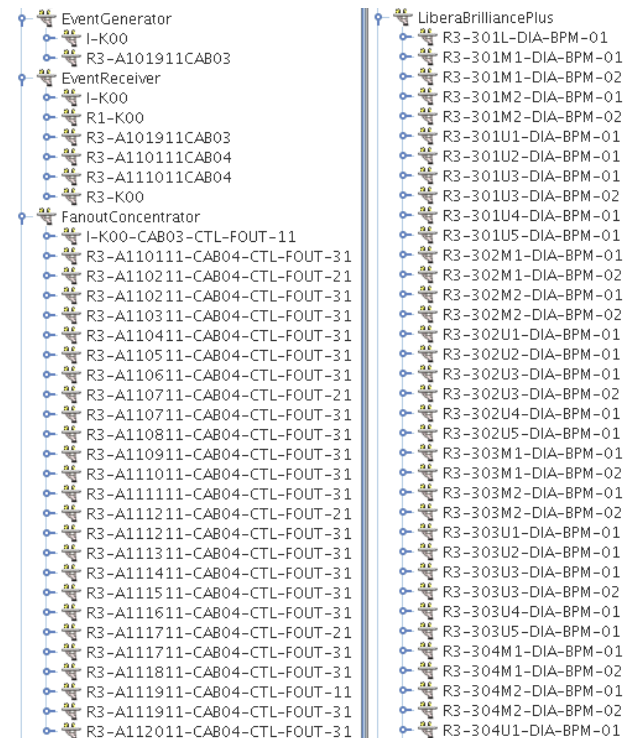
EventGenerator
I-K00
R3-A101911CAB03
EventReceiver
I-K00
R1-K00
R3-A101911CAB03
R3-A110111CAB04
R3-A111011CAB04
R3-K00
FanoutConcentrator
I-K00-CAB03-CTL-FOUT-11
R3-A110111-CAB04-CTL-FOUT-31
R3-A110211-CAB04-CTL-FOUT-21
R3-A110211-CAB04-CTL-FOUT-31
R3-A110311-CAB04-CTL-FOUT-31
R3-A110411-CAB04-CTL-FOUT-31
R3-A110511-CAB04-CTL-FOUT-31
R3-A110611-CAB04-CTL-FOUT-31
R3-A110711-CAB04-CTL-FOUT-21
R3-A110711-CAB04-CTL-FOUT-31
R3-A110811-CAB04-CTL-FOUT-31
R3-A110911-CAB04-CTL-FOUT-31
R3-A111011-CAB04-CTL-FOUT-31
R3-A111111-CAB04-CTL-FOUT-31
R3-A111211-CAB04-CTL-FOUT-21
R3-A111211-CAB04-CTL-FOUT-31
R3-A111311-CAB04-CTL-FOUT-31
R3-A111411-CAB04-CTL-FOUT-31
R3-A111511-CAB04-CTL-FOUT-31
R3-A111611-CAB04-CTL-FOUT-31
R3-A111711-CAB04-CTL-FOUT-21
R3-A111711-CAB04-CTL-FOUT-31
R3-A111811-CAB04-CTL-FOUT-31
R3-A111911-CAB04-CTL-FOUT-11
R3-A111911-CAB04-CTL-FOUT-31
R3-A112011-CAB04-CTL-FOUT-31

LiberaBrilliancePlus
R3-301L-DIA-BPM-01
R3-301M1-DIA-BPM-01
R3-301M1-DIA-BPM-02
R3-301M2-DIA-BPM-01
R3-301M2-DIA-BPM-02
R3-301U1-DIA-BPM-01
R3-301U2-DIA-BPM-01
R3-301U3-DIA-BPM-01
R3-301U3-DIA-BPM-02
R3-301U4-DIA-BPM-01
R3-301U5-DIA-BPM-01
R3-302M1-DIA-BPM-01
R3-302M1-DIA-BPM-02
R3-302M2-DIA-BPM-01
R3-302M2-DIA-BPM-02
R3-302U1-DIA-BPM-01
R3-302U2-DIA-BPM-01
R3-302U3-DIA-BPM-01
R3-302U3-DIA-BPM-02
R3-302U4-DIA-BPM-01
R3-302U5-DIA-BPM-01
R3-303M1-DIA-BPM-01
R3-303M1-DIA-BPM-02
R3-303M2-DIA-BPM-01
R3-303M2-DIA-BPM-02
R3-303U1-DIA-BPM-01
R3-303U2-DIA-BPM-01
R3-303U3-DIA-BPM-01
R3-303U3-DIA-BPM-02
R3-303U4-DIA-BPM-01
R3-303U5-DIA-BPM-01
R3-304M1-DIA-BPM-01
R3-304M1-DIA-BPM-02
R3-304M2-DIA-BPM-01
R3-304M2-DIA-BPM-02
R3-304U1-DIA-BPM-01